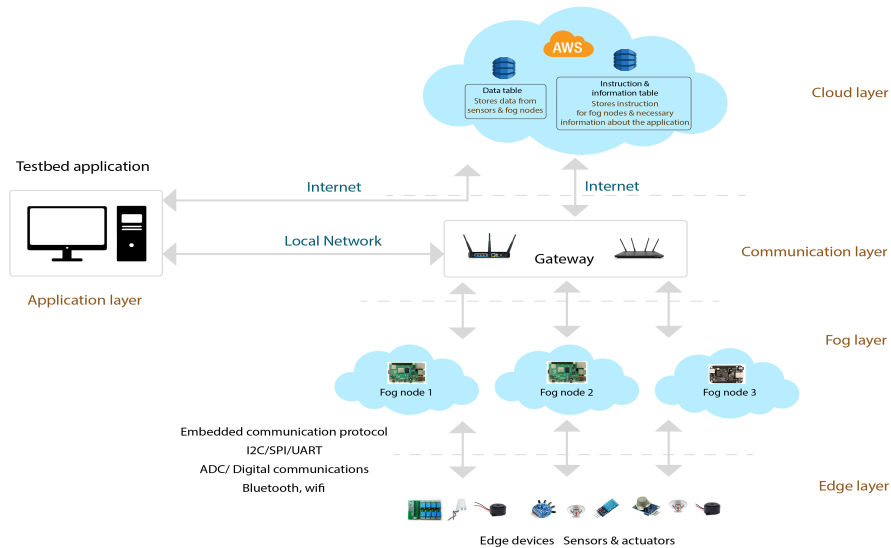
AWS

Data table
Stores data from sensors & fog nodes

Instruction & information table
Stores instruction for fog nodes & necessary information about the application

Cloud layer

Testbed application

Internet

Internet

Local Network

Gateway

Communication layer

Application layer

Fog layer

Fog node 1

Fog node 2

Fog node 3

Embedded communication protocol
I2C/SPI/UART
ADC/ Digital communications
Bluetooth, wifi

Edge layer

Edge devices Sensors & actuators